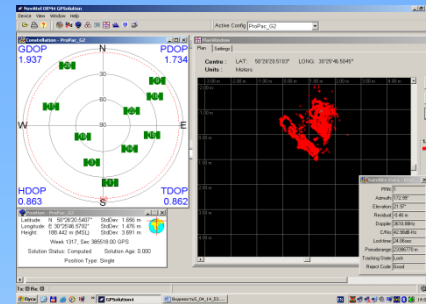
NovAtel GPS GPSolution

Device View Window Help

Active Config ProPac_G2

Constellation - ProPac_G2

GDOP
1.937

PDOP
1.734

N

W

E

S

HDOP
0.863

TDOP
0.862

Plan Window

Plan | Settings

Centre : LAT: 50°25'20.5103" LONG: 30°29'46.5045"
Units : Meters

Position - ProPac_G2

Latitude N 50°25'20.5407" StdDev 1.666 m
Longitude E 30°29'46.5792" StdDev 1.476 m
Height 188.442 m (MSL) StdDev 3.681 m

Week 1317, Sec 385518.00 GPS

Solution Status: Computed Solution Age: 0.000

Position Type: Single

PRN 5
Azimuth 172.95°
Elevation 21.57°
Residual -0.48 m
Doppler 3674.89Hz
C/No 42.9640 Hz
Locktime 24.06sec
Pseudorange 23096778 m
Tracking State Lock
Reject Code Good

Пуск